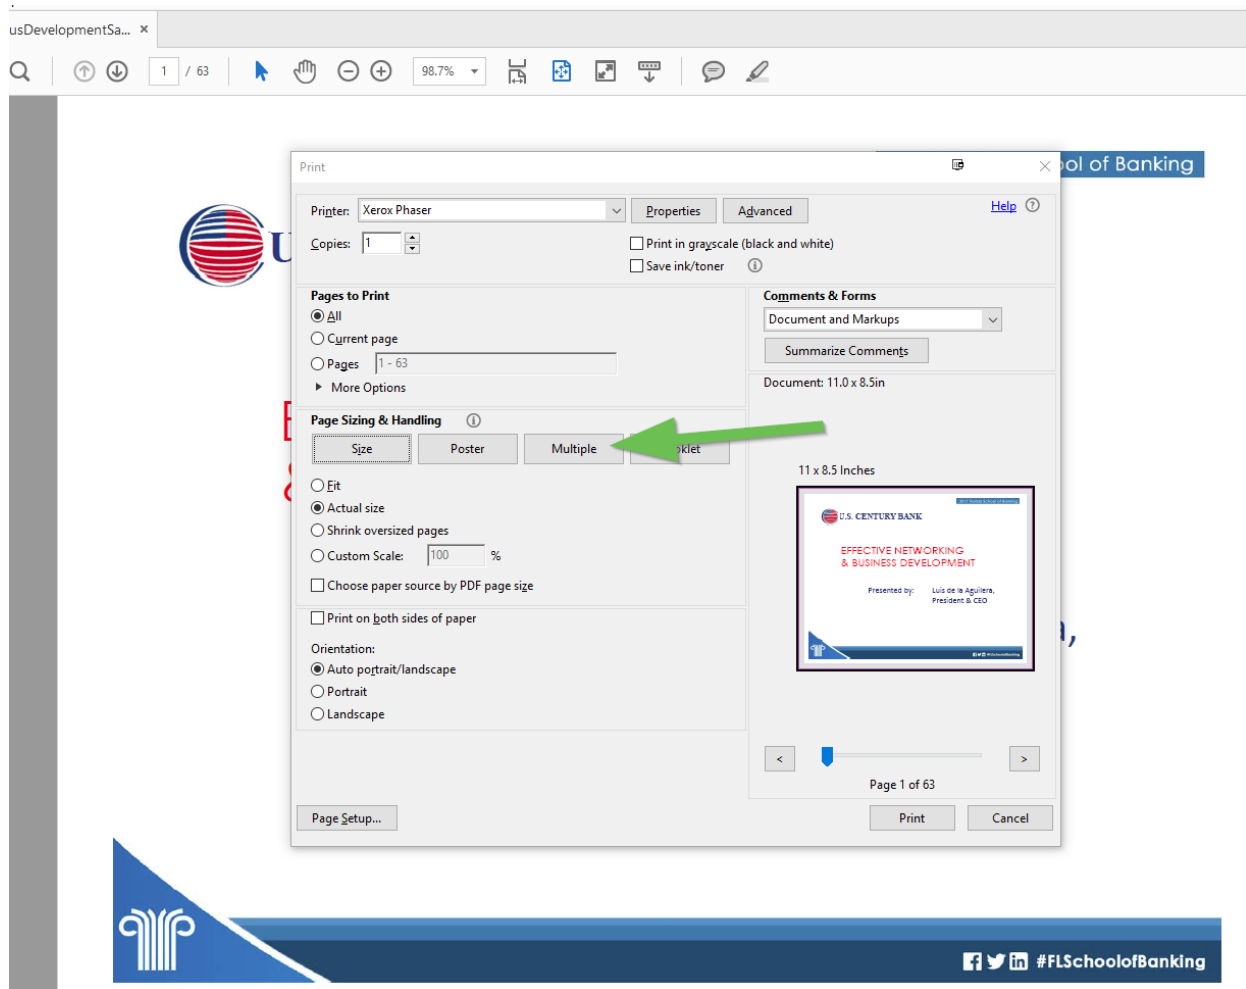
usDevelopmentSa... ×

1 / 63

98.7%

ol of Banking

Print

Printer: Xerox Phaser

Properties

Advanced

Help

Copies: 1

Print in grayscale (black and white)

Save ink/toner

Pages to Print

All

Current page

Pages 1 - 63

More Options

Comments & Forms

Document and Markups

Summarize Comments

Document: 11.0 x 8.5in

Page Sizing & Handling

Size

Poster

Multiple

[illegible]klet

Fit

Actual size

Shrink oversized pages

Custom Scale: 100 %

Choose paper source by PDF page size

11 x 8.5 Inches

U.S. CENTURY BANK

EFFECTIVE NETWORKING & BUSINESS DEVELOPMENT

Presented by: Luis de la Aguilera, President & CEO

Print on both sides of paper

Orientation:

Auto portrait/landscape

Portrait

Landscape

<

>

Page 1 of 63

Page Setup...

Print

Cancel

#FLSchoolofBanking